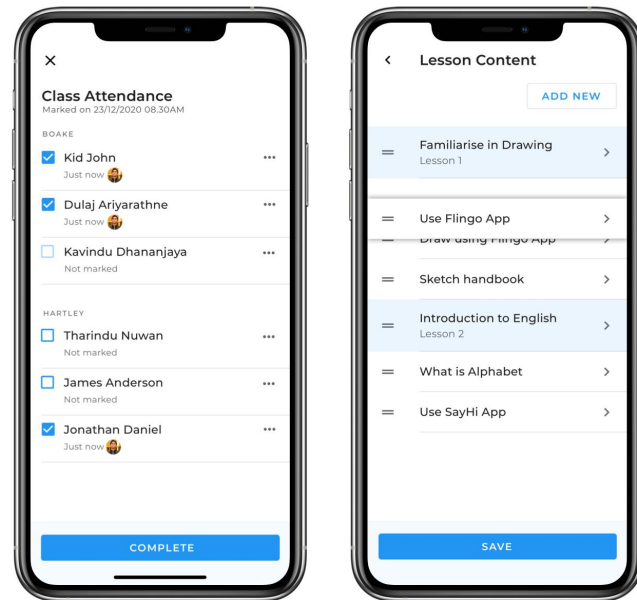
×

Class Attendance
Marked on 23/12/2020 08.30AM

BOAKE

Kid John
Just now

Dulaj Ariyarathne
Just now

Kavindu Dhananjaya
Not marked

HARTLEY

Tharindu Nuwan
Not marked

James Anderson
Not marked

Jonathan Daniel
Just now

COMPLETE

<

Lesson Content

ADD NEW

Familiarise in Drawing
Lesson 1

Use Flingo App

Draw using Flingo App

Sketch handbook

Introduction to English
Lesson 2

What is Alphabet

Use SayHi App

SAVE